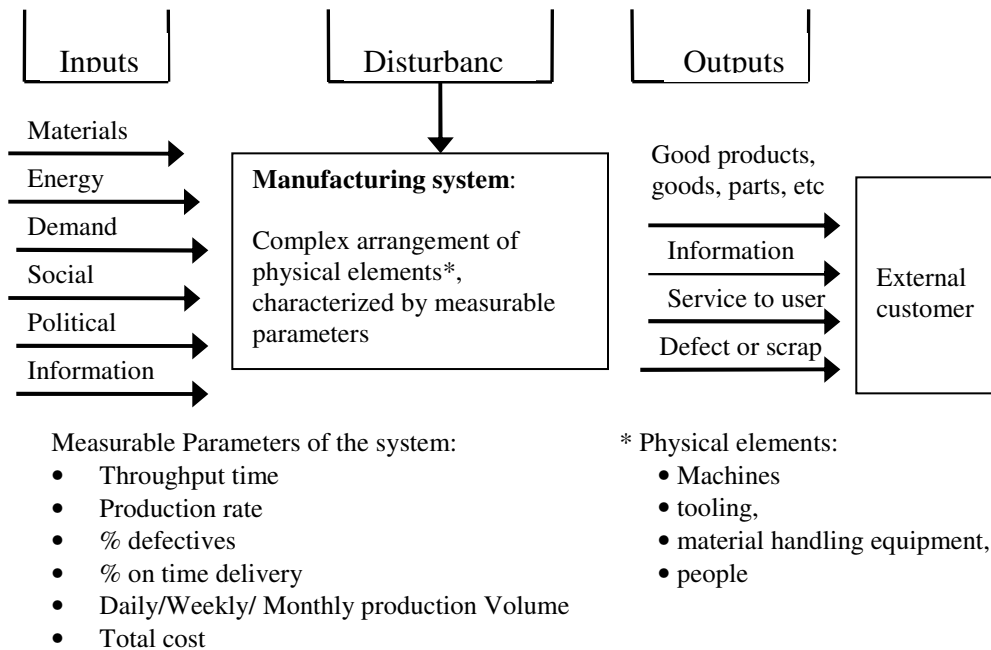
Inputs

Disturbanc

Outputs

Materials

Energy

Demand

Social

Political

Information

**Manufacturing system**:

Complex arrangement of physical elements*, characterized by measurable parameters

Good products, goods, parts, etc

Information

Service to user

Defect or scrap

External customer

Measurable Parameters of the system:
- Throughput time
- Production rate
- % defectives
- % on time delivery
- Daily/Weekly/ Monthly production Volume
- Total cost

* Physical elements:
- Machines
- tooling,
- material handling equipment,
- people